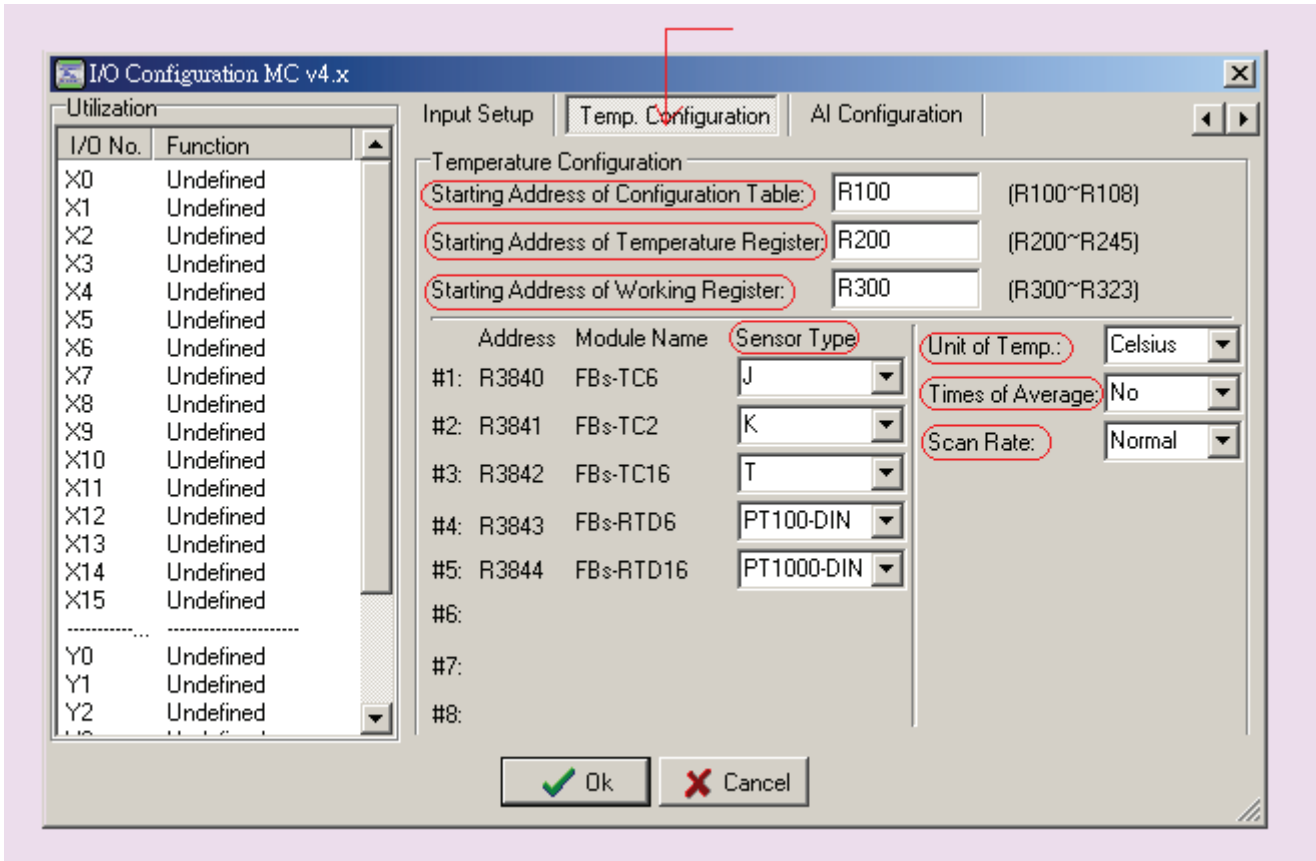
I/O Configuration MC v4.x

Utilization

| I/O No. | Function |
|---|---|
| X0 | Undefined |
| X1 | Undefined |
| X2 | Undefined |
| X3 | Undefined |
| X4 | Undefined |
| X5 | Undefined |
| X6 | Undefined |
| X7 | Undefined |
| X8 | Undefined |
| X9 | Undefined |
| X10 | Undefined |
| X11 | Undefined |
| X12 | Undefined |
| X13 | Undefined |
| X14 | Undefined |
| X15 | Undefined |
| ------------... | --------------------- |
| Y0 | Undefined |
| Y1 | Undefined |
| Y2 | Undefined |

Input Setup | Temp. Configuration | AI Configuration

Temperature Configuration

Starting Address of Configuration Table: R100 (R100~R108)

Starting Address of Temperature Register: R200 (R200~R245)

Starting Address of Working Register: R300 (R300~R323)

| | Address | Module Name | Sensor Type |
|---|---|---|---|
| #1: | R3840 | FBs-TC6 | J |
| #2: | R3841 | FBs-TC2 | K |
| #3: | R3842 | FBs-TC16 | T |
| #4: | R3843 | FBs-RTD6 | PT100-DIN |
| #5: | R3844 | FBs-RTD16 | PT1000-DIN |
| #6: | | | |
| #7: | | | |
| #8: | | | |

Unit of Temp.: Celsius

Times of Average: No

Scan Rate: Normal

Ok Cancel